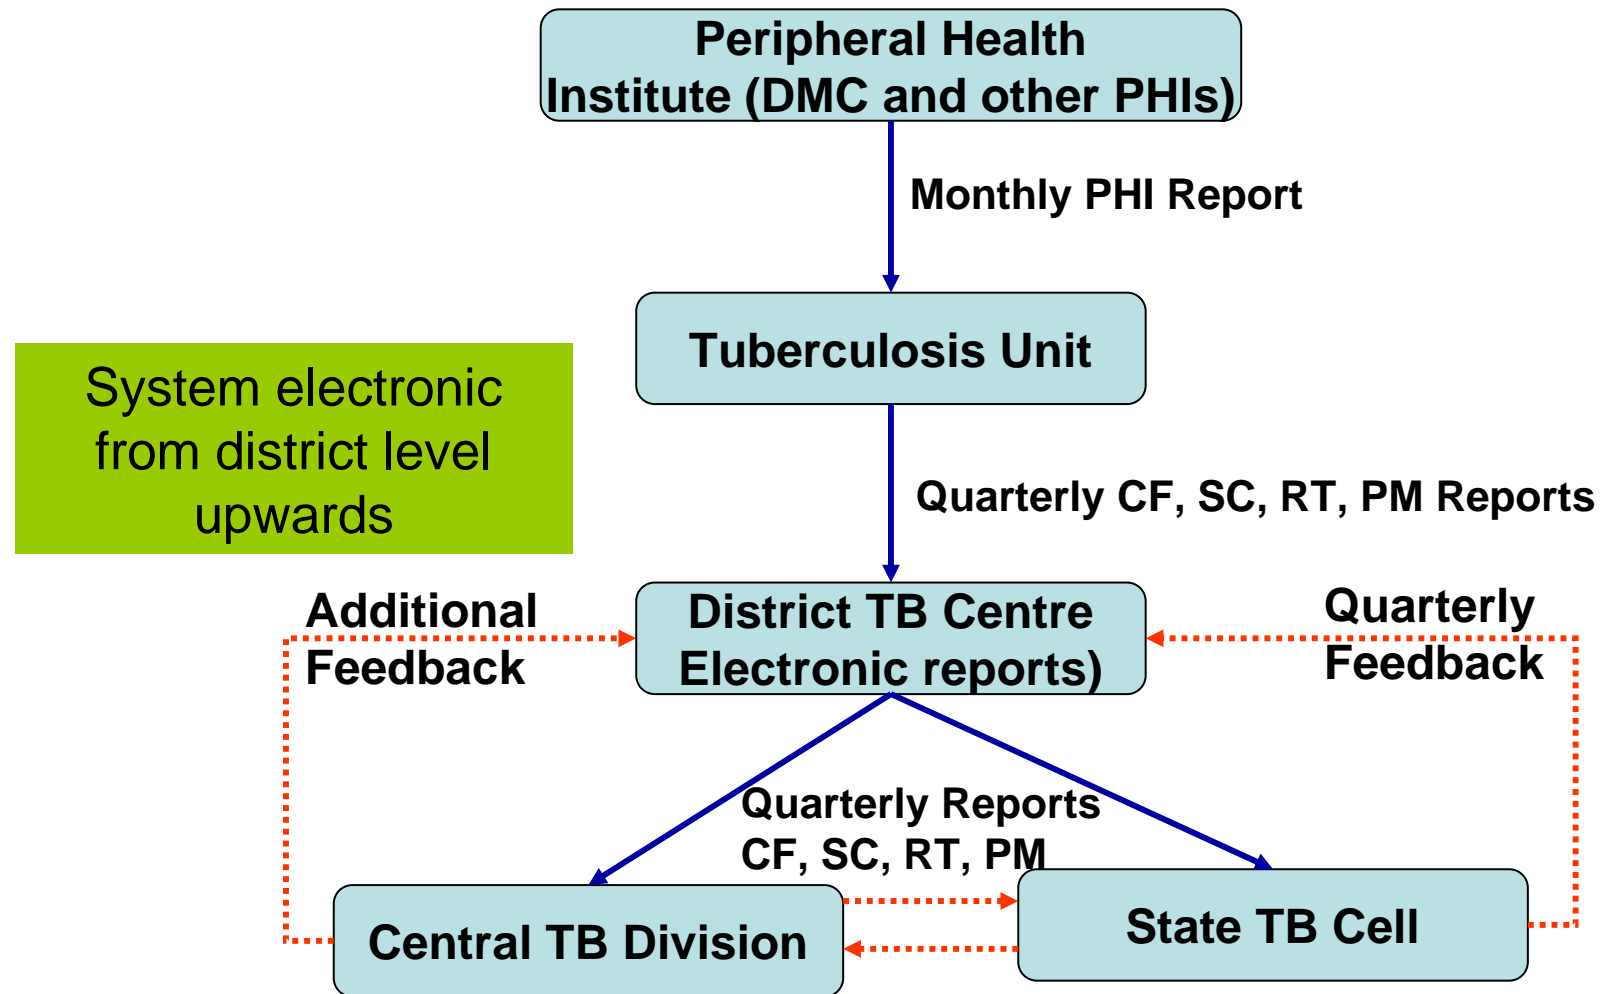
Peripheral Health Institute (DMC and other PHIs)

Monthly PHI Report

Tuberculosis Unit

System electronic from district level upwards

Quarterly CF, SC, RT, PM Reports

Additional Feedback

District TB Centre Electronic reports)

Quarterly Feedback

Quarterly Reports CF, SC, RT, PM

Central TB Division

State TB Cell